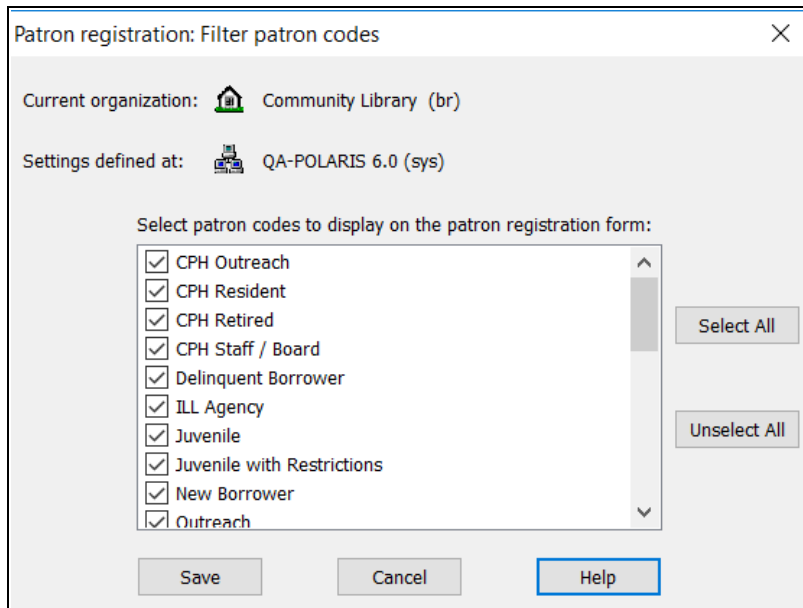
Patron registration: Filter patron codes

×

Current organization: Community Library (br)

Settings defined at: QA-POLARIS 6.0 (sys)

Select patron codes to display on the patron registration form:

CPH Outreach
CPH Resident
CPH Retired
CPH Staff / Board
Delinquent Borrower
ILL Agency
Juvenile
Juvenile with Restrictions
New Borrower
Outreach

Select All

Unselect All

Save

Cancel

Help